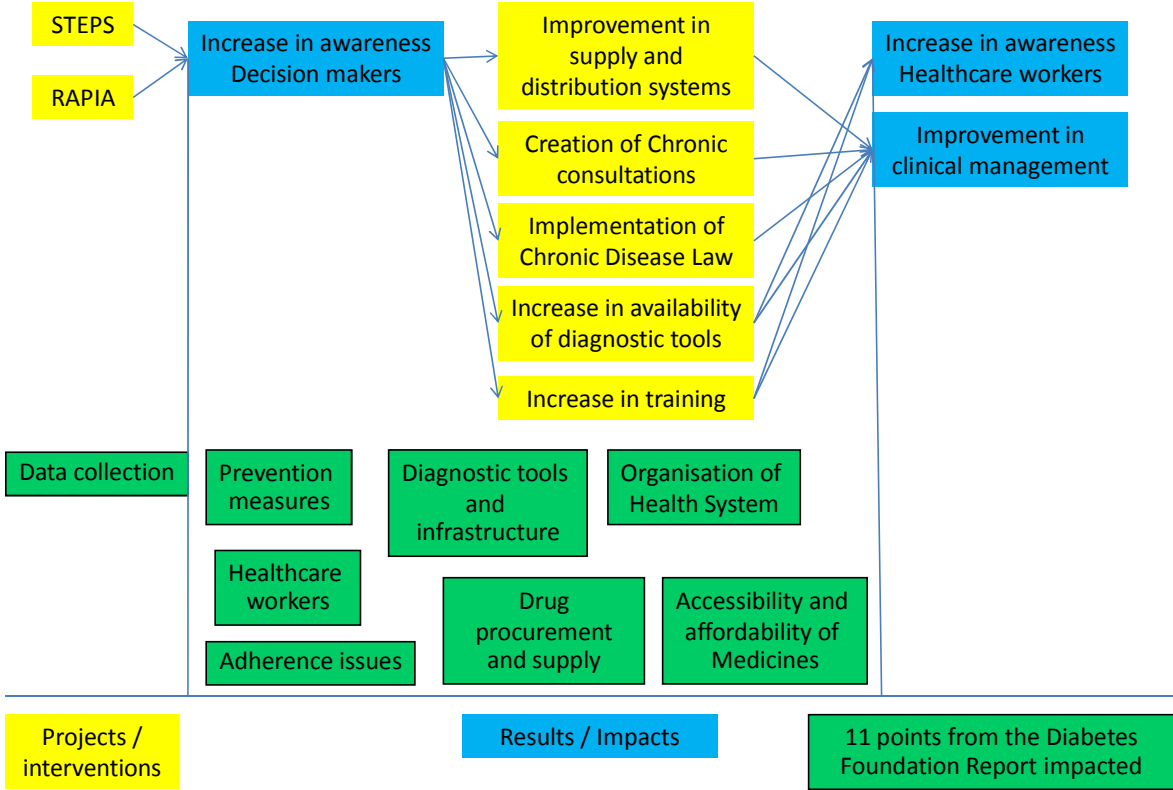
STEPS

RAPIA

Increase in awareness Decision makers

Improvement in supply and distribution systems

Creation of Chronic consultations

Implementation of Chronic Disease Law

Increase in availability of diagnostic tools

Increase in training

Increase in awareness Healthcare workers

Improvement in clinical management

Data collection

Prevention measures

Diagnostic tools and infrastructure

Organisation of Health System

Healthcare workers

Drug procurement and supply

Accessibility and affordability of Medicines

Adherence issues

Projects / interventions

Results / Impacts

11 points from the Diabetes Foundation Report impacted